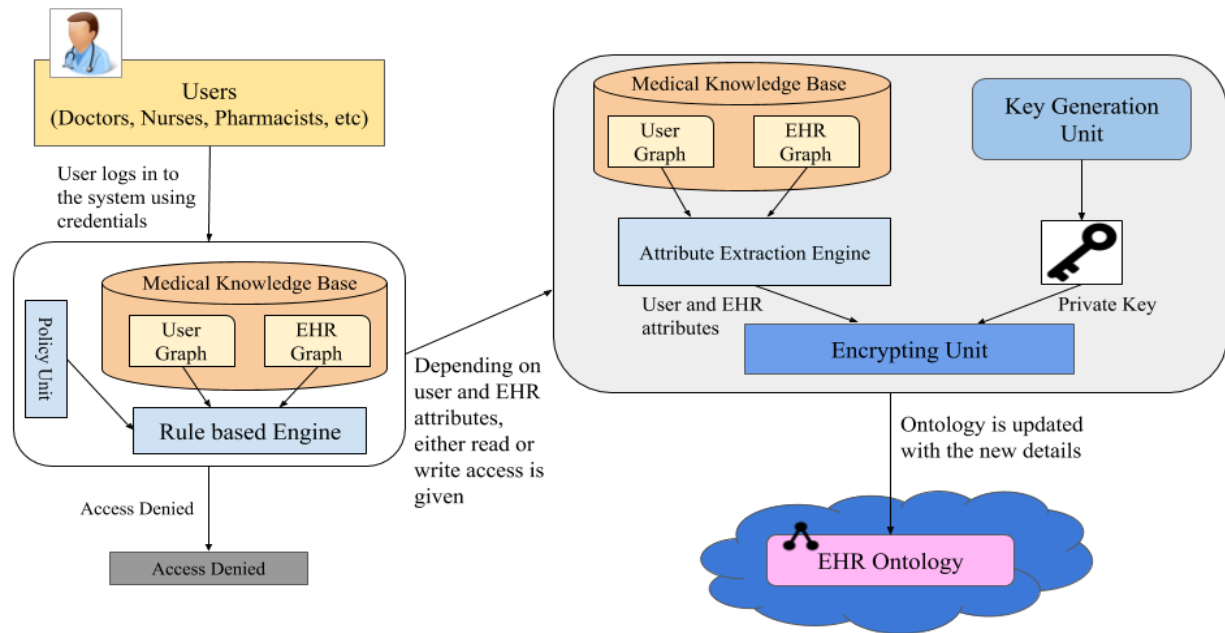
Users
(Doctors, Nurses, Pharmacists, etc)

User logs in to the system using credentials

Medical Knowledge Base

User Graph

EHR Graph

Policy Unit

Rule based Engine

Access Denied

Access Denied

Depending on user and EHR attributes, either read or write access is given

Medical Knowledge Base

User Graph

EHR Graph

Key Generation Unit

Attribute Extraction Engine

User and EHR attributes

Private Key

Encrypting Unit

Ontology is updated with the new details

EHR Ontology